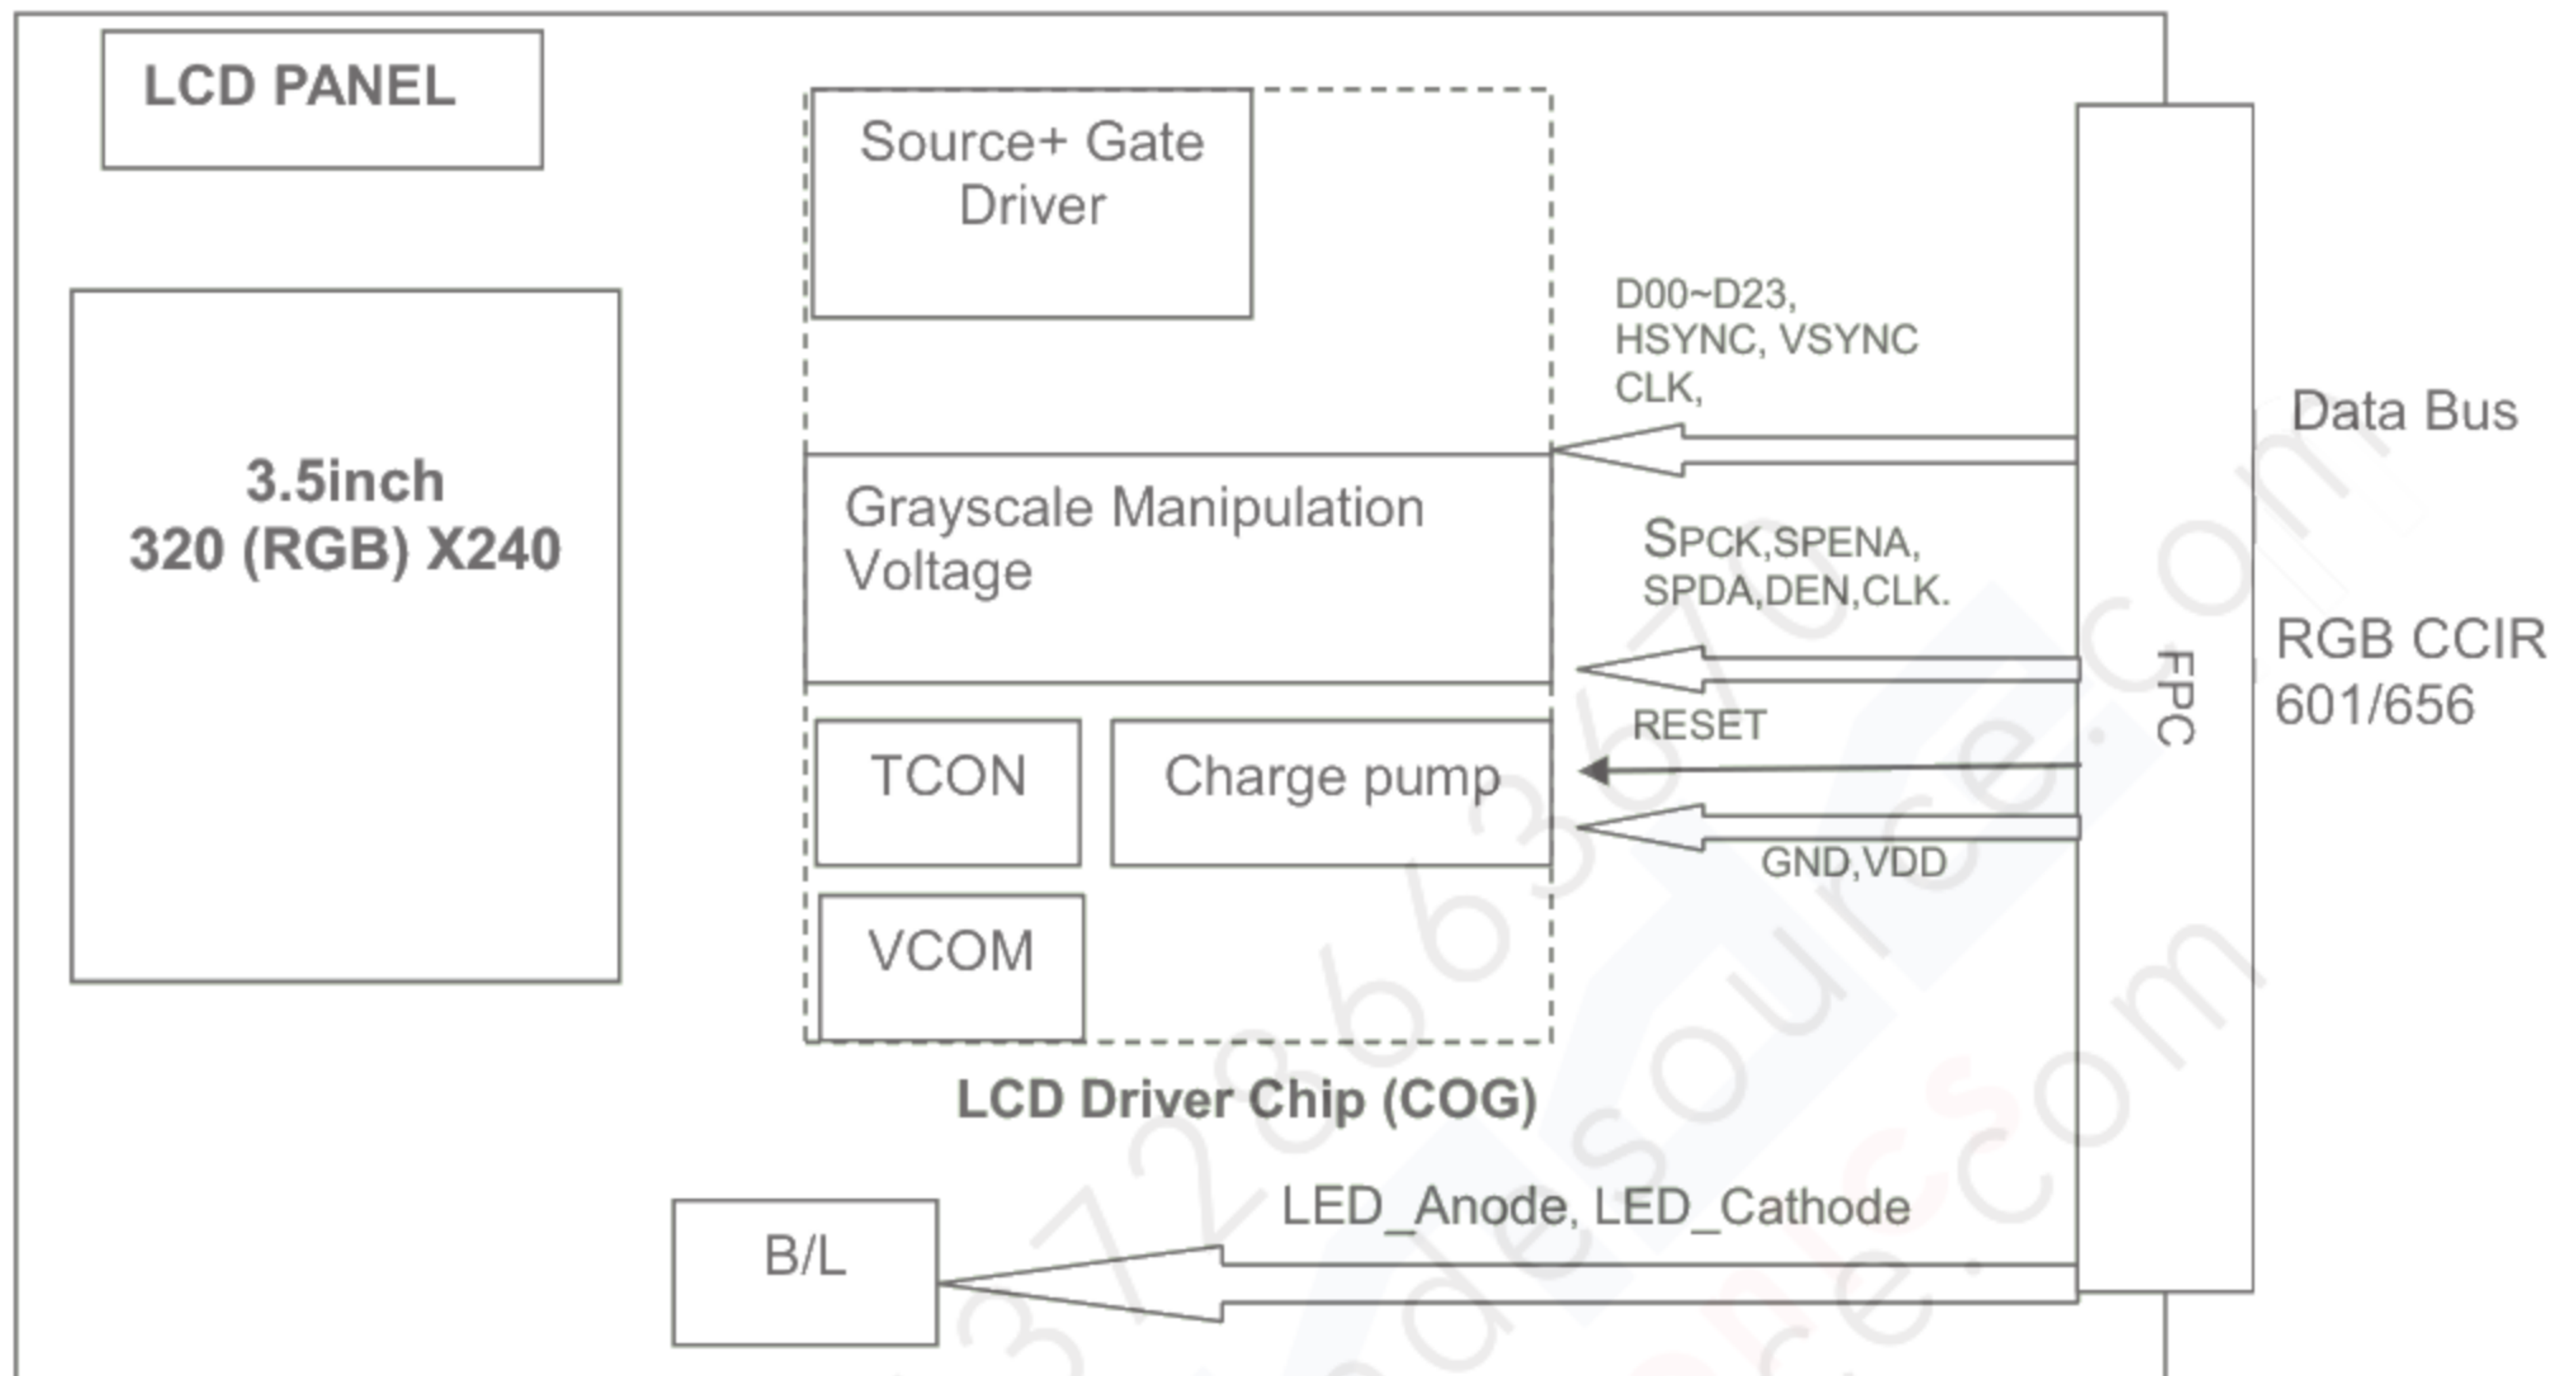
LCD PANEL

3.5inch
320 (RGB) X240

Source+ Gate Driver

Grayscale Manipulation Voltage

TCON

Charge pump

VCOM

LCD Driver Chip (COG)

D00~D23,
HSYNC, VSYNC
CLK,

SPCK,SPENA,
SPDA,DEN,CLK.

RESET

GND,VDD

FPC

Data Bus

RGB CCIR
601/656

B/L

LED_Anode, LED_Cathode